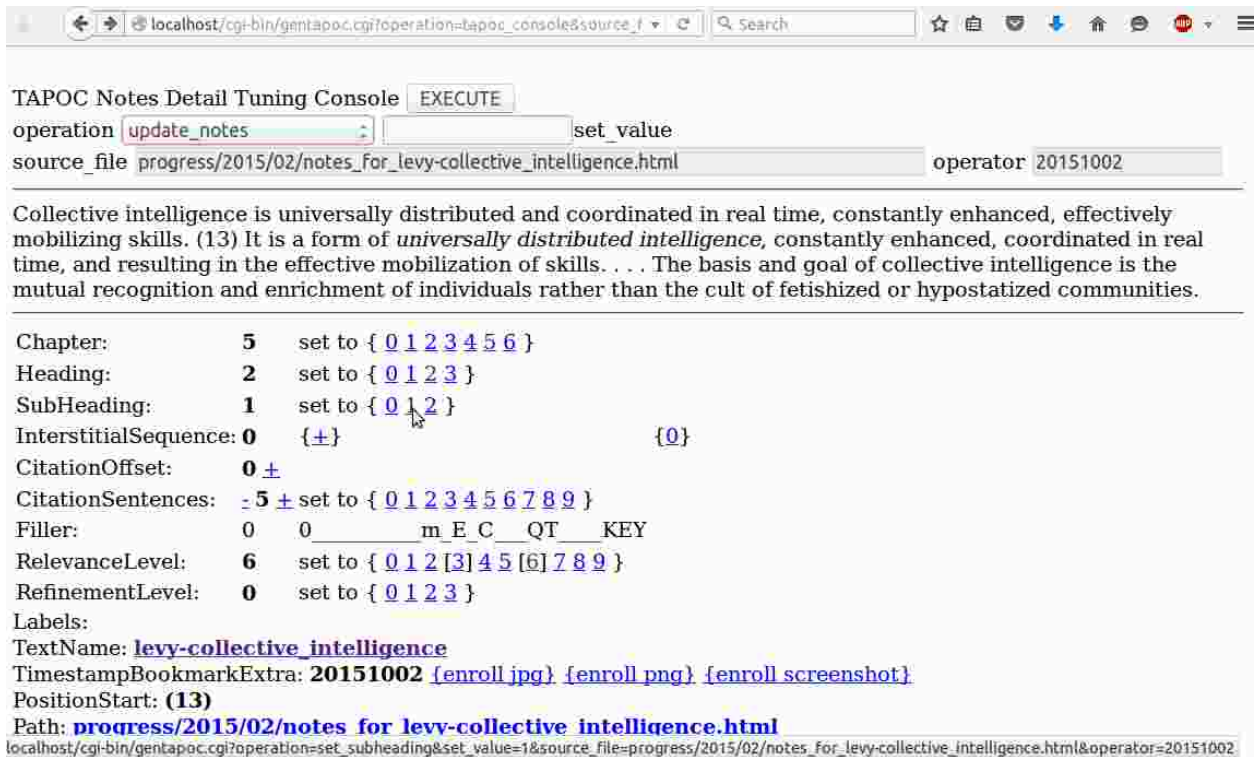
localhost/cgi-bin/gentapoc.cgi?operation=tapoc_console&source_f
Search

TAPOC Notes Detail Tuning Console EXECUTE
operation update_notes set_value
source_file progress/2015/02/notes_for_levy-collective_intelligence.html operator 20151002

Collective intelligence is universally distributed and coordinated in real time, constantly enhanced, effectively mobilizing skills. (13) It is a form of *universally distributed intelligence*, constantly enhanced, coordinated in real time, and resulting in the effective mobilization of skills. . . . The basis and goal of collective intelligence is the mutual recognition and enrichment of individuals rather than the cult of fetishized or hypostatized communities.

| | | |
|---|---|---|
| Chapter: | 5 | set to { 0 1 2 3 4 5 6 } |
| Heading: | 2 | set to { 0 1 2 3 } |
| SubHeading: | 1 | set to { 0 1 2 } |
| InterstitialSequence: | 0 | {+} {0} |
| CitationOffset: | 0 + | |
| CitationSentences: | - 5 + | set to { 0 1 2 3 4 5 6 7 8 9 } |
| Filler: | 0 | 0_________m_E_C___QT____KEY |
| RelevanceLevel: | 6 | set to { 0 1 2 [3] 4 5 [6] 7 8 9 } |
| RefinementLevel: | 0 | set to { 0 1 2 3 } |

Labels:
TextName: levy-collective_intelligence
TimestampBookmarkExtra: 20151002 {enroll jpg} {enroll png} {enroll screenshot}
PositionStart: (13)
Path: progress/2015/02/notes_for_levy-collective_intelligence.html
localhost/cgi-bin/gentapoc.cgi?operation=set_subheading&set_value=1&source_file=progress/2015/02/notes_for_levy-collective_intelligence.html&operator=20151002